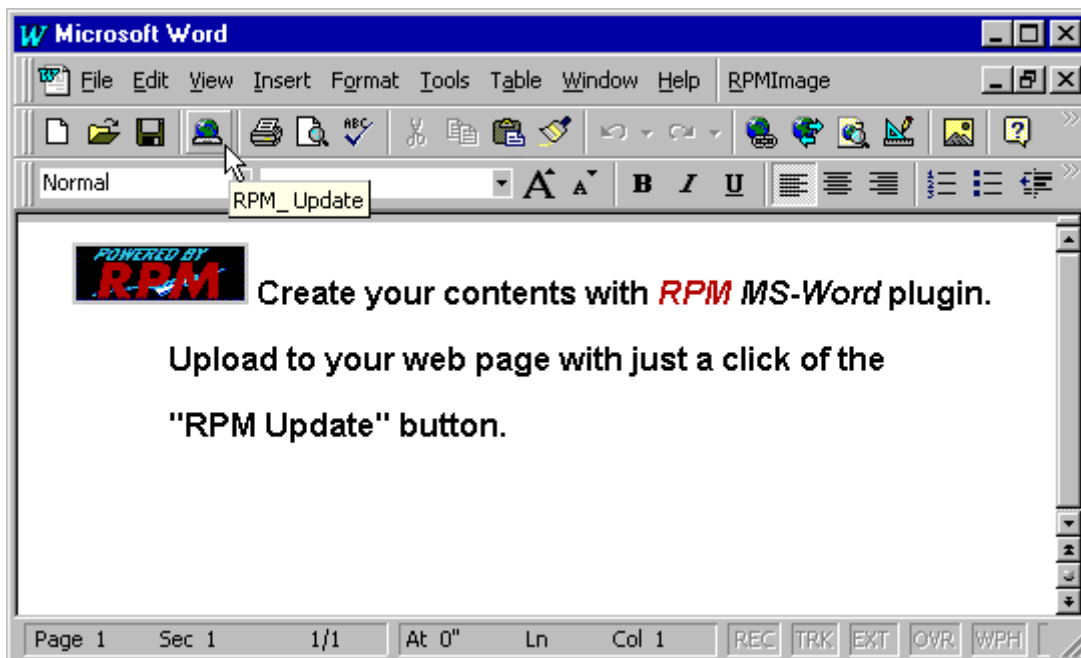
Microsoft Word

File Edit View Insert Format Tools Table Window Help RPMImage

Normal

RPM_ Update

POWERED BY RPM

Create your contents with RPM MS-Word plugin.

Upload to your web page with just a click of the "RPM Update" button.

Page 1 Sec 1 1/1 At 0" Ln Col 1 REC TRK EXT OVR WPH